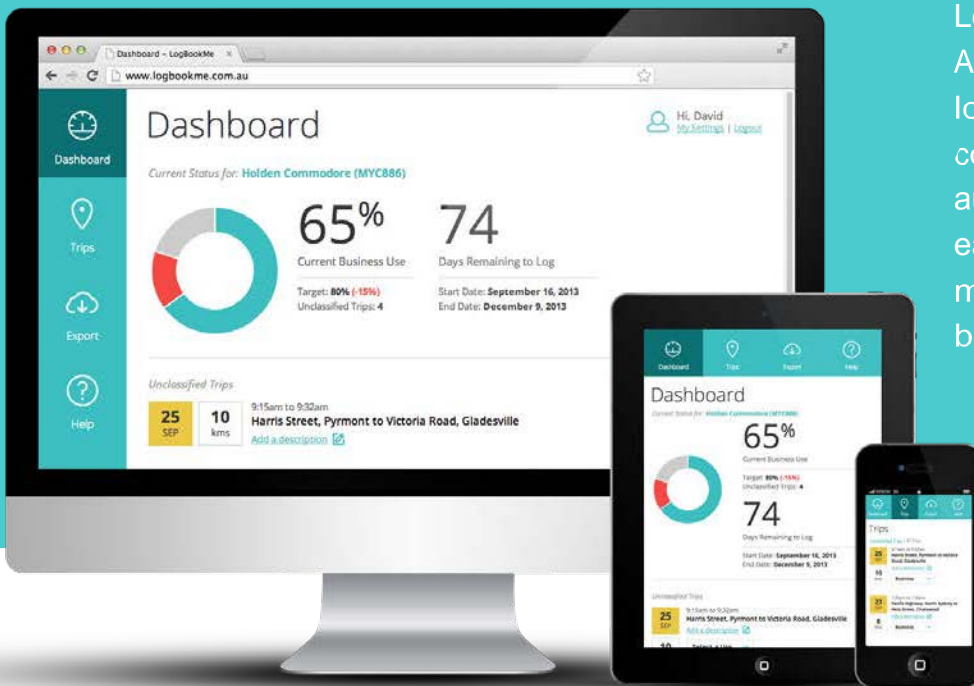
Dashboard – LogBookMe ×

www.logbookme.com.au

Dashboard

Trips

Export

Help

Dashboard

Hi, David
My Settings | Logout

Current Status for: Holden Commodore (MYC886)

65%
Current Business Use

Target: 80% (-15%)
Unclassified Trips: 4

74
Days Remaining to Log

Start Date: September 16, 2013
End Date: December 9, 2013

Unclassified Trips

25 SEP
10 kms
9:15am to 9:32am
Harris Street, Pyrmont to Victoria Road, Gladesville
Add a description

Dashboard
Trips
Export
Help

Dashboard

Current Status for: Holden Commodore (MYC886)

65%
Current Business Use

Target: 80% (-15%)
Unclassified Trips: 4

74
Days Remaining to Log

Start Date: September 16, 2013
End Date: December 9, 2013

Unclassified Trips

25 SEP
10
9:15am to 9:32am
Harris Street, Pyrmont to Victoria Road, Gladesville
Add a description

Trips

25
10
Business

27
8
Business

Lo
A
lo
co
a
ea
m
b